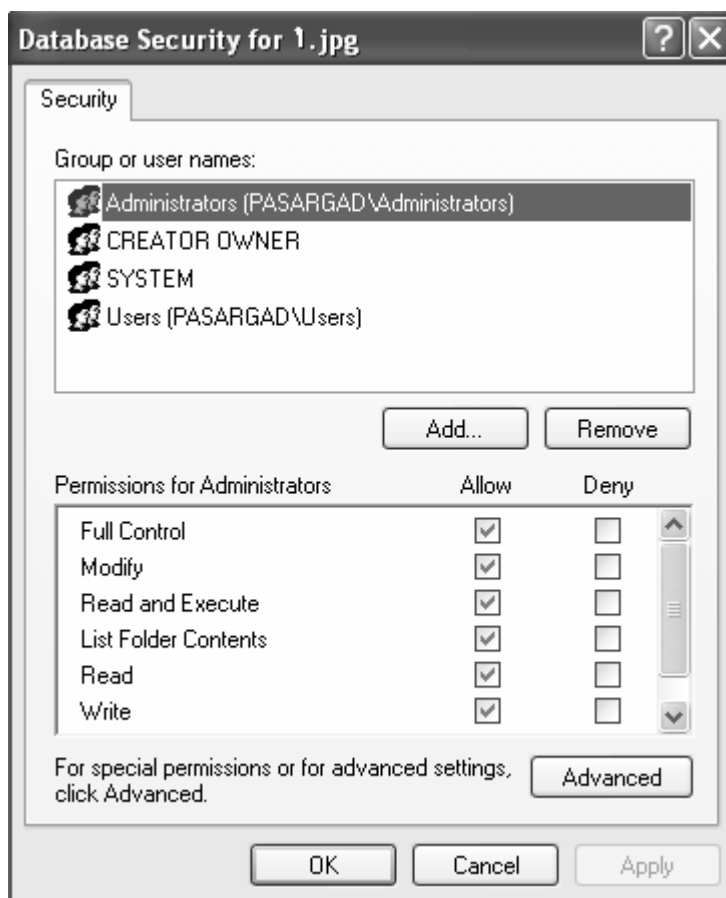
Database Security for 1.jpg

Security

Group or user names:

Administrators (PASARGAD\Administrators)
CREATOR OWNER
SYSTEM
Users (PASARGAD\Users)

Add... Remove

| Permissions for Administrators | Allow | Deny |
|---|---|---|
| Full Control | ☑ | ☐ |
| Modify | ☑ | ☐ |
| Read and Execute | ☑ | ☐ |
| List Folder Contents | ☑ | ☐ |
| Read | ☑ | ☐ |
| Write | ☑ | ☐ |

For special permissions or for advanced settings, click Advanced.

Advanced

OK Cancel Apply